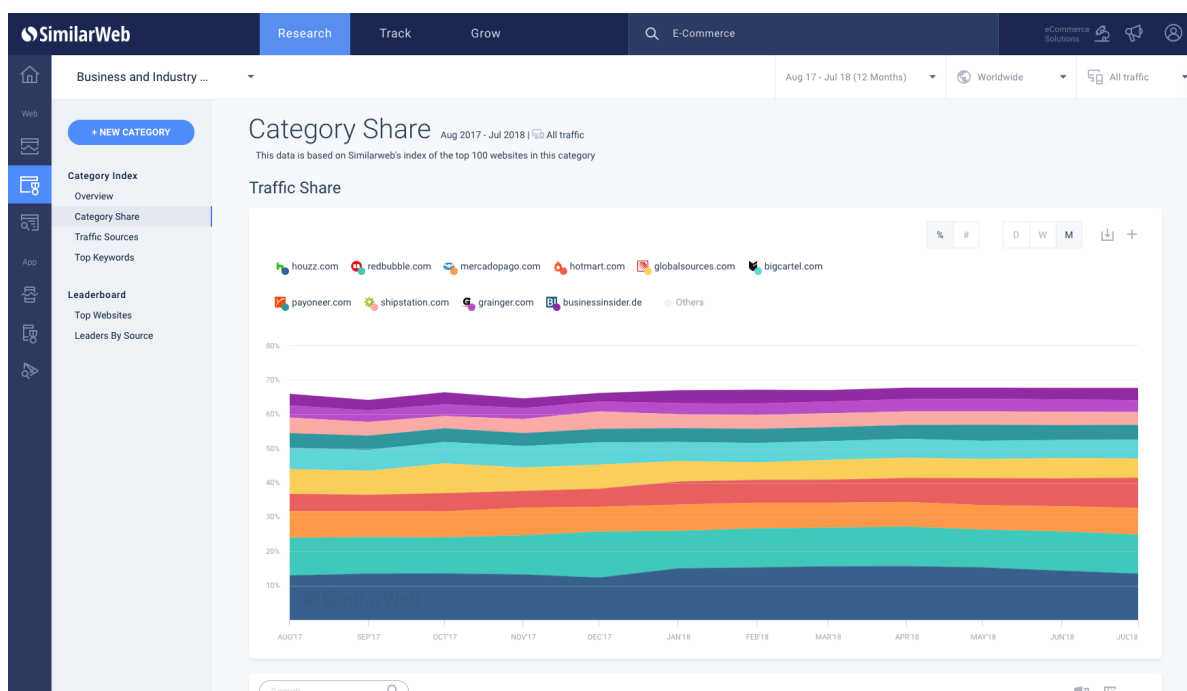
SimilarWeb

Research Track Grow

E-Commerce

eCommerce Solutions

Web

App

Business and Industry ...

Aug 17 - Jul 18 (12 Months)

Worldwide

All traffic

+ NEW CATEGORY

Category Index
Overview
Category Share
Traffic Sources
Top Keywords

Leaderboard
Top Websites
Leaders By Source

Category Share Aug 2017 - Jul 2018 | All traffic

This data is based on Similarweb's index of the top 100 websites in this category

Traffic Share

% #

D W M

houzz.com redbubble.com mercadopago.com hotmart.com globalsources.com bigcartel.com

payoneer.com shipstation.com grainger.com businessinsider.de Others

80%
70%
60%
50%
40%
30%
20%
10%

SimilarWeb

AUG'17 SEP'17 OCT'17 NOV'17 DEC'17 JAN'18 FEB'18 MAR'18 APR'18 MAY'18 JUN'18 JUL'18

Search